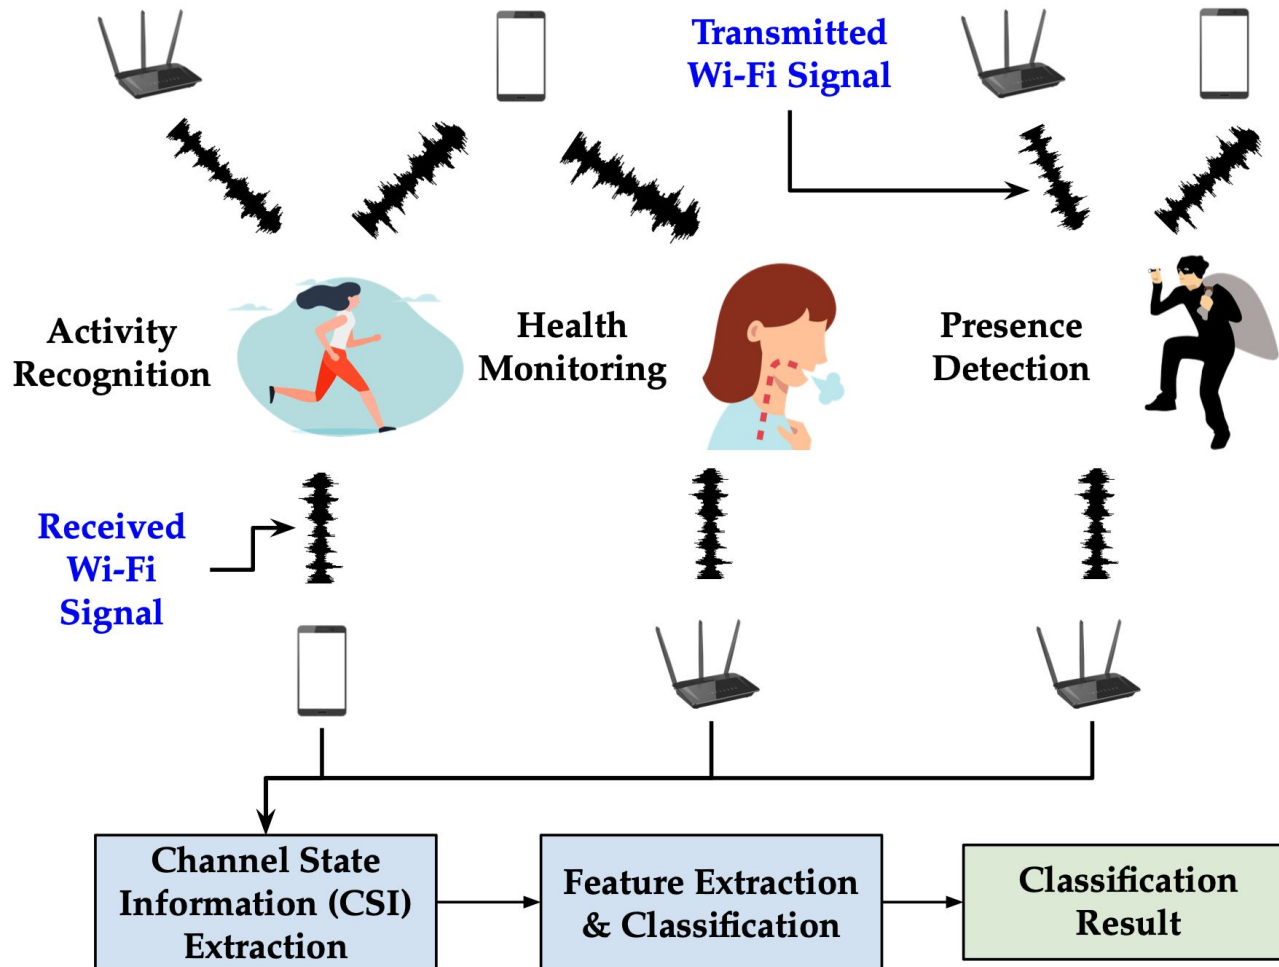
Transmitted Wi-Fi Signal

Activity Recognition

Health Monitoring

Presence Detection

Received Wi-Fi Signal

Channel State Information (CSI) Extraction

Feature Extraction & Classification

Classification Result